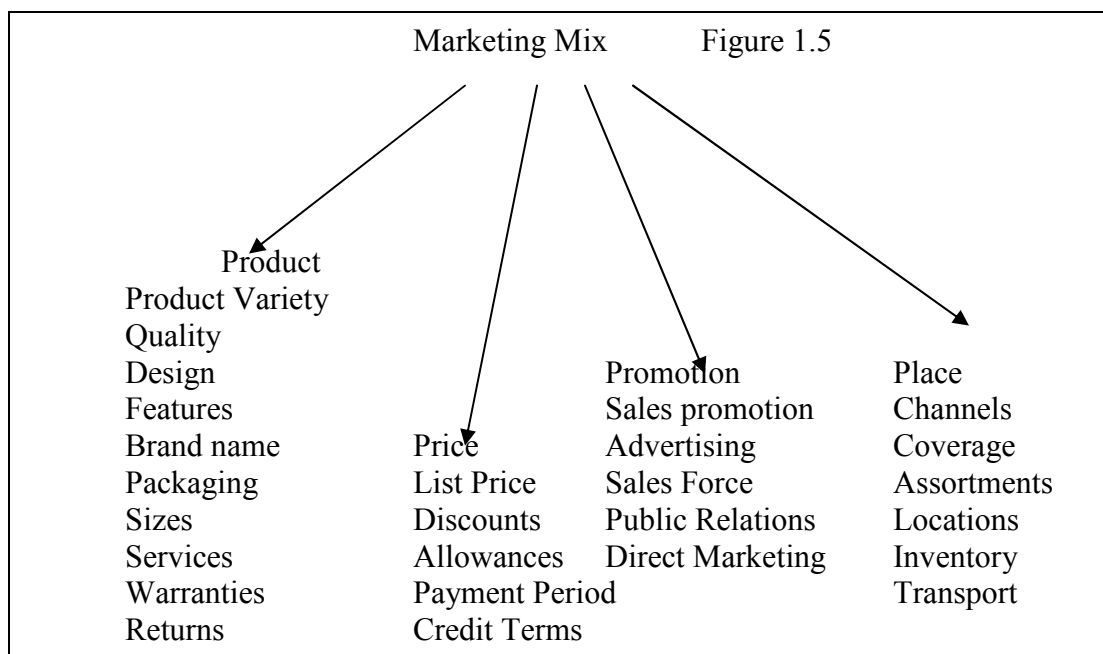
Marketing Mix Figure 1.5

Product
Product Variety
Quality
Design
Features
Brand name
Packaging
Sizes
Services
Warranties
Returns

Price
List Price
Discounts
Allowances
Payment Period
Credit Terms

Promotion
Sales promotion
Advertising
Sales Force
Public Relations
Direct Marketing

Place
Channels
Coverage
Assortments
Locations
Inventory
Transport